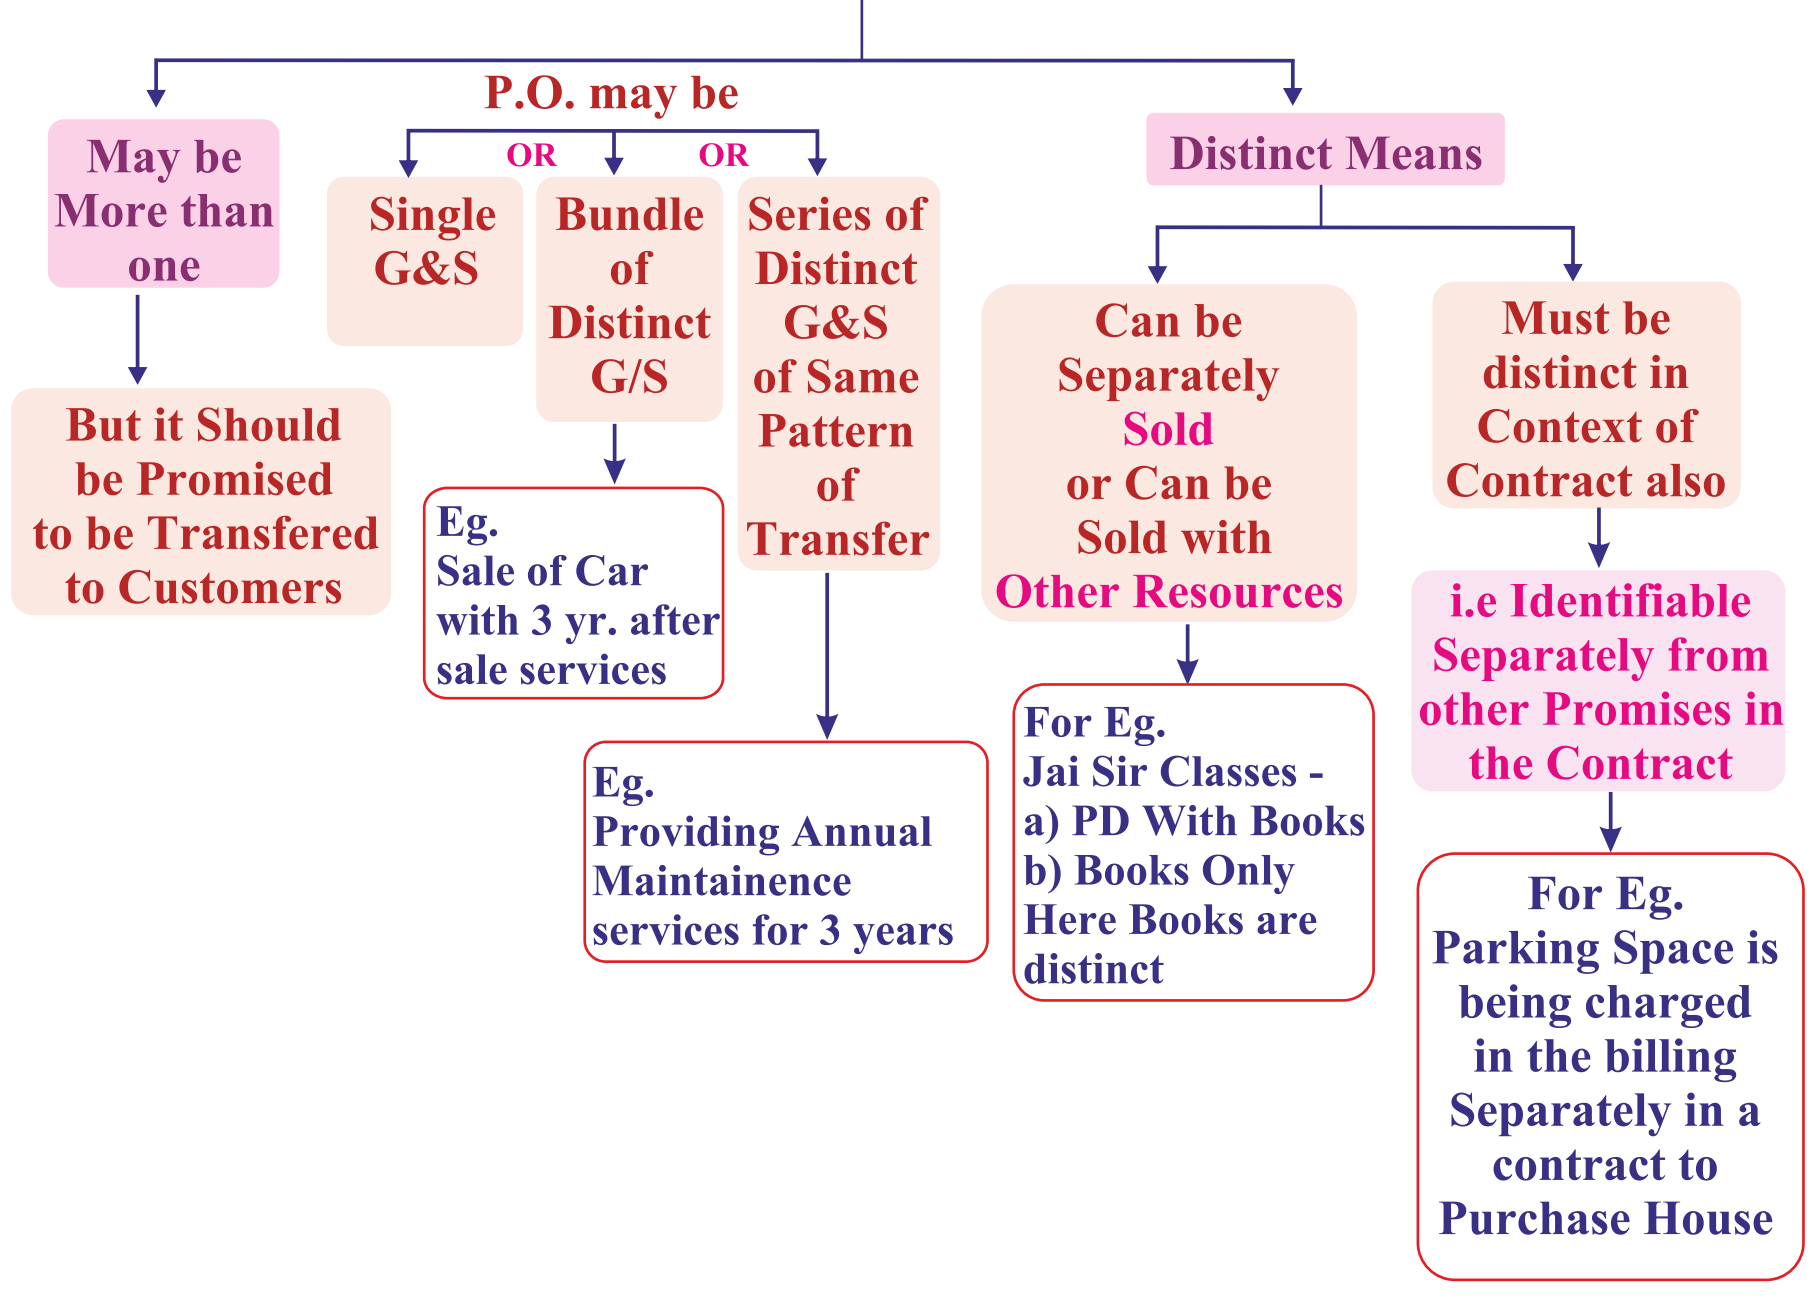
P.O. may be

May be More than one

But it Should be Promised to be Transfered to Customers

Single G&S

OR

Bundle of Distinct G/S

Eg. Sale of Car with 3 yr. after sale services

OR

Series of Distinct G&S of Same Pattern of Transfer

Eg. Providing Annual Maintainence services for 3 years

Distinct Means

Can be Separately Sold or Can be Sold with Other Resources

For Eg. Jai Sir Classes - a) PD With Books b) Books Only Here Books are distinct

Must be distinct in Context of Contract also

i.e Identifiable Separately from other Promises in the Contract

For Eg. Parking Space is being charged in the billing Separately in a contract to Purchase House